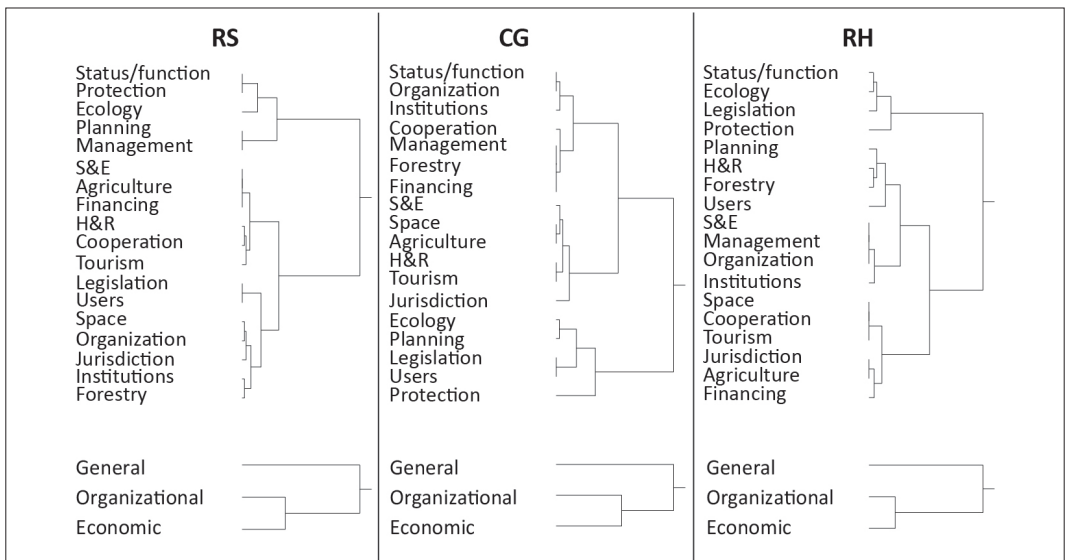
RS

Status/function
Protection
Ecology
Planning
Management
S&E
Agriculture
Financing
H&R
Cooperation
Tourism
Legislation
Users
Space
Organization
Jurisdiction
Institutions
Forestry

General
Organizational
Economic

CG

Status/function
Organization
Institutions
Cooperation
Management
Forestry
Financing
S&E
Space
Agriculture
H&R
Tourism
Jurisdiction
Ecology
Planning
Legislation
Users
Protection

General
Organizational
Economic

RH

Status/function
Ecology
Legislation
Protection
Planning
H&R
Forestry
Users
S&E
Management
Organization
Institutions
Space
Cooperation
Tourism
Jurisdiction
Agriculture
Financing

General
Organizational
Economic